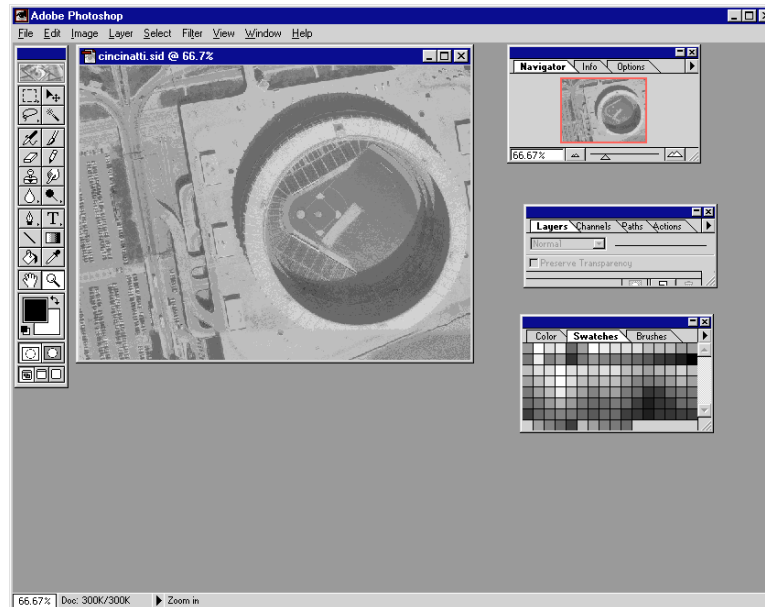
Adobe Photoshop

File Edit Image Layer Select Filter View Window Help

cincinatti.sid @ 66.7%

Navigator Info Options

66.67%

Layers Channels Paths Actions

Normal

Preserve Transparency

Color Swatches Brushes

66.67% Doc: 300K/300K Zoom in